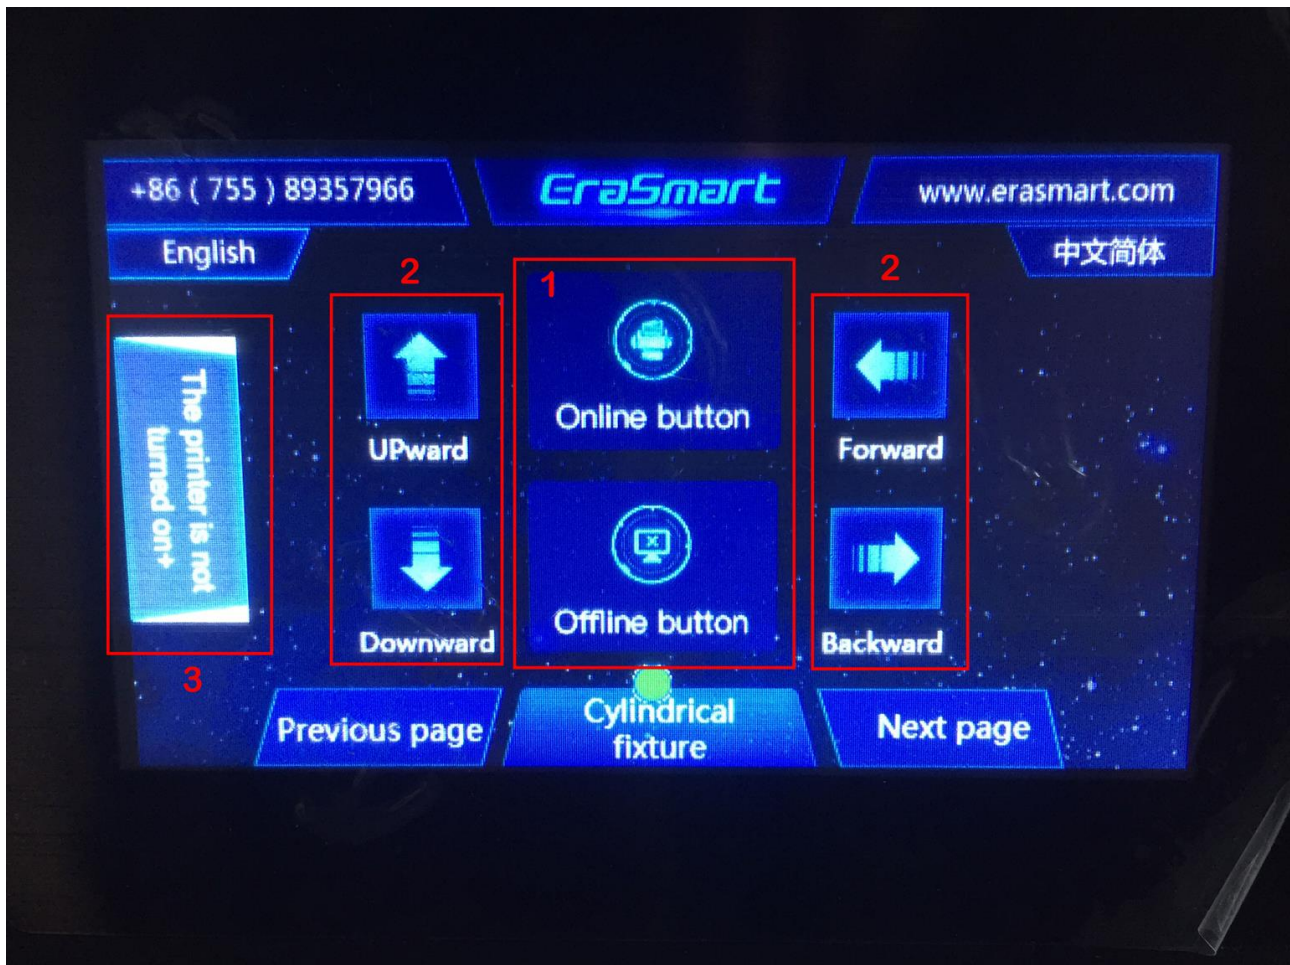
+86 ( 755 ) 89357966

EraSmart

www.erasmart.com

English

中文简体

2

1

2

The printer is not turned on+

UPward

Online button

Forward

Downward

Offline button

Backward

3

Previous page

Cylindrical fixture

Next page